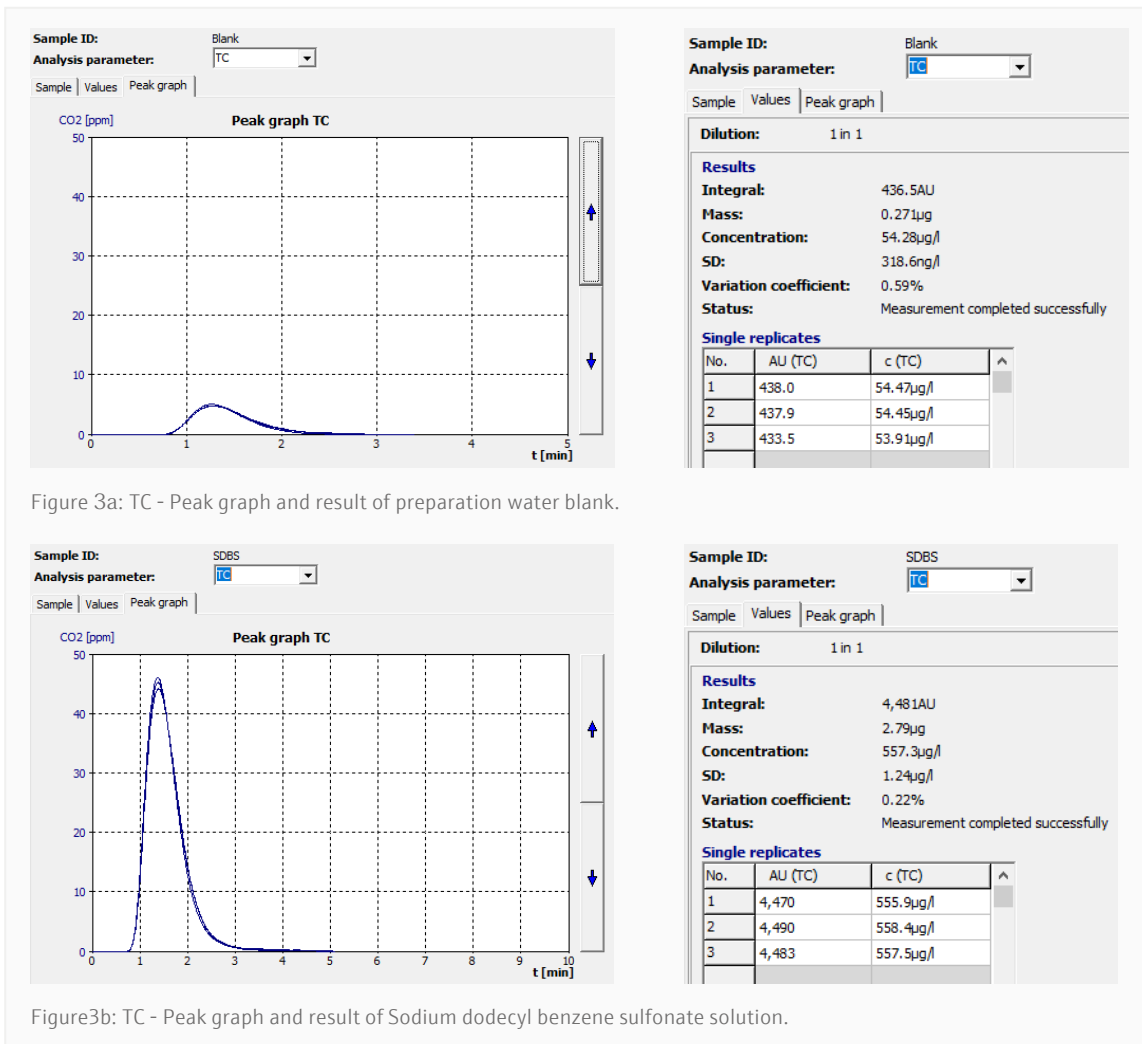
Sample ID: Blank
Analysis parameter: TC

Sample | Values | Peak graph

CO2 [ppm]
Peak graph TC

50
40
30
20
10
0
0 1 2 3 4 5
t [min]

Sample ID: Blank
Analysis parameter: TC

Sample | Values | Peak graph

Dilution: 1 in 1

Results
Integral: 436.5AU
Mass: 0.271µg
Concentration: 54.28µg/l
SD: 318.6ng/l
Variation coefficient: 0.59%
Status: Measurement completed successfully

Single replicates

| No. | AU (TC) | c (TC) |
|---|---|---|
| 1 | 438.0 | 54.47µg/l |
| 2 | 437.9 | 54.45µg/l |
| 3 | 433.5 | 53.91µg/l |

Figure 3a: TC - Peak graph and result of preparation water blank.

Sample ID: SDBS
Analysis parameter: TC

Sample | Values | Peak graph

CO2 [ppm]
Peak graph TC

50
40
30
20
10
0
0 1 2 3 4 5 6 7 8 9 10
t [min]

Sample ID: SDBS
Analysis parameter: TC

Sample | Values | Peak graph

Dilution: 1 in 1

Results
Integral: 4,481AU
Mass: 2.79µg
Concentration: 557.3µg/l
SD: 1.24µg/l
Variation coefficient: 0.22%
Status: Measurement completed successfully

Single replicates

| No. | AU (TC) | c (TC) |
|---|---|---|
| 1 | 4,470 | 555.9µg/l |
| 2 | 4,490 | 558.4µg/l |
| 3 | 4,483 | 557.5µg/l |

Figure3b: TC - Peak graph and result of Sodium dodecyl benzene sulfonate solution.